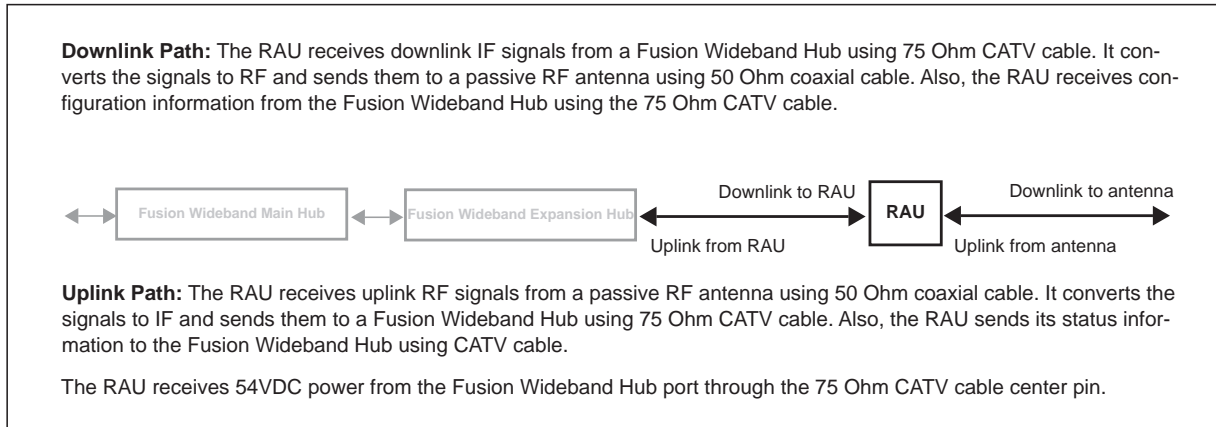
**Downlink Path:** The RAU receives downlink IF signals from a Fusion Wideband Hub using 75 Ohm CATV cable. It converts the signals to RF and sends them to a passive RF antenna using 50 Ohm coaxial cable. Also, the RAU receives configuration information from the Fusion Wideband Hub using the 75 Ohm CATV cable.

Fusion Wideband Main Hub

Fusion Wideband Expansion Hub

Downlink to RAU

Uplink from RAU

RAU

Downlink to antenna

Uplink from antenna

**Uplink Path:** The RAU receives uplink RF signals from a passive RF antenna using 50 Ohm coaxial cable. It converts the signals to IF and sends them to a Fusion Wideband Hub using 75 Ohm CATV cable. Also, the RAU sends its status information to the Fusion Wideband Hub using CATV cable.

The RAU receives 54VDC power from the Fusion Wideband Hub port through the 75 Ohm CATV cable center pin.